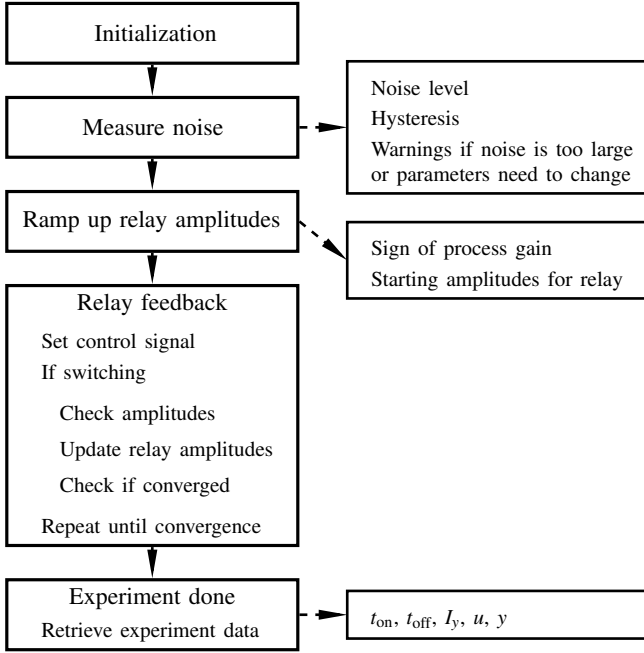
Initialization

Measure noise

Noise level
Hysteresis
Warnings if noise is too large or parameters need to change

Ramp up relay amplitudes

Sign of process gain
Starting amplitudes for relay

Relay feedback
Set control signal
If switching
Check amplitudes
Update relay amplitudes
Check if converged
Repeat until convergence

Experiment done
Retrieve experiment data

$t_{\text{on}}$, $t_{\text{off}}$, $I_y$, $u$, $y$